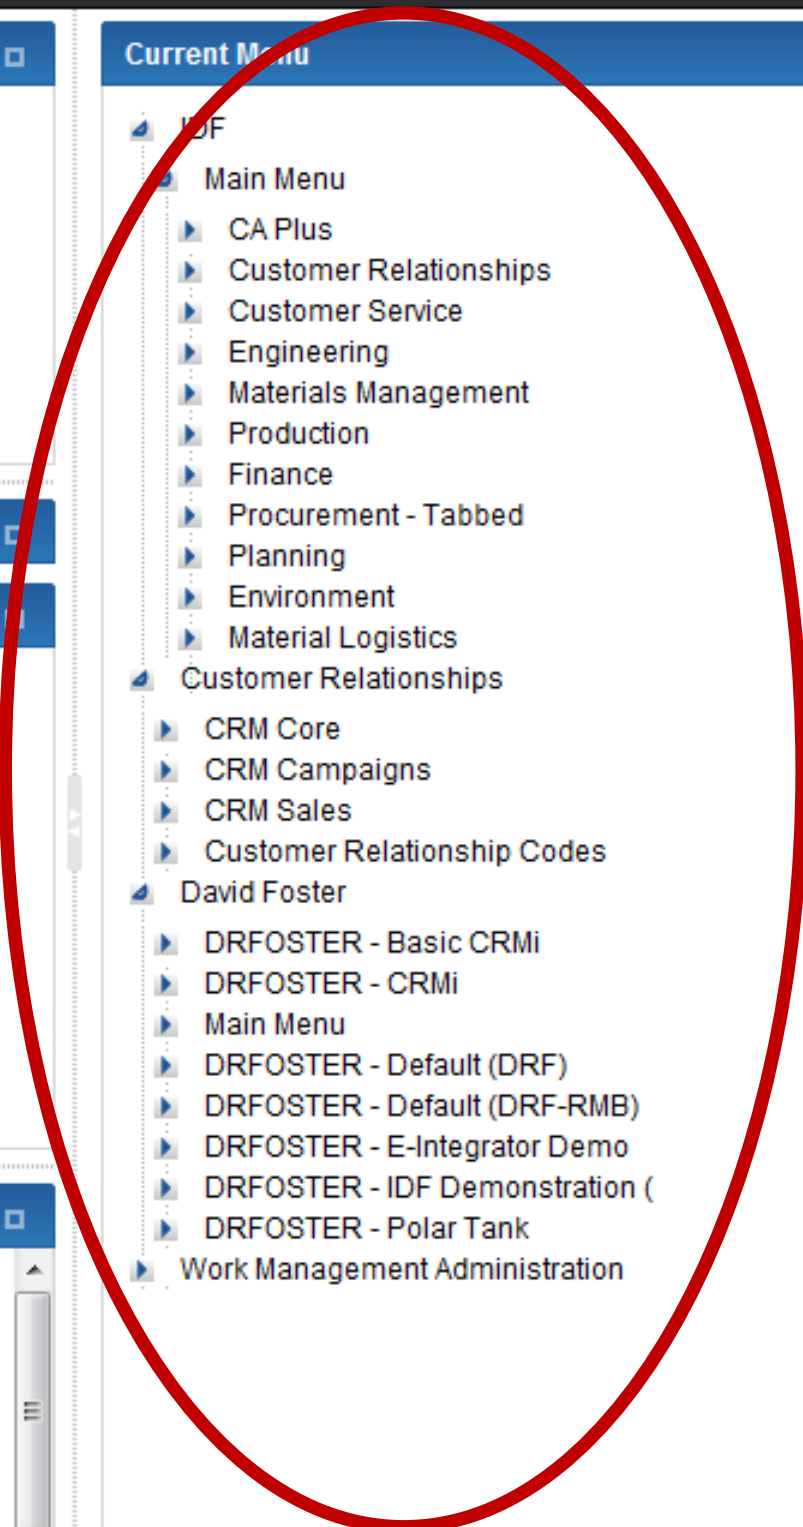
Current Menu

IDF
Main Menu
CA Plus
Customer Relationships
Customer Service
Engineering
Materials Management
Production
Finance
Procurement - Tabbed
Planning
Environment
Material Logistics
Customer Relationships
CRM Core
CRM Campaigns
CRM Sales
Customer Relationship Codes
David Foster
DRFOSTER - Basic CRMi
DRFOSTER - CRMi
Main Menu
DRFOSTER - Default (DRF)
DRFOSTER - Default (DRF-RMB)
DRFOSTER - E-Integrator Demo
DRFOSTER - IDF Demonstration (
DRFOSTER - Polar Tank
Work Management Administration